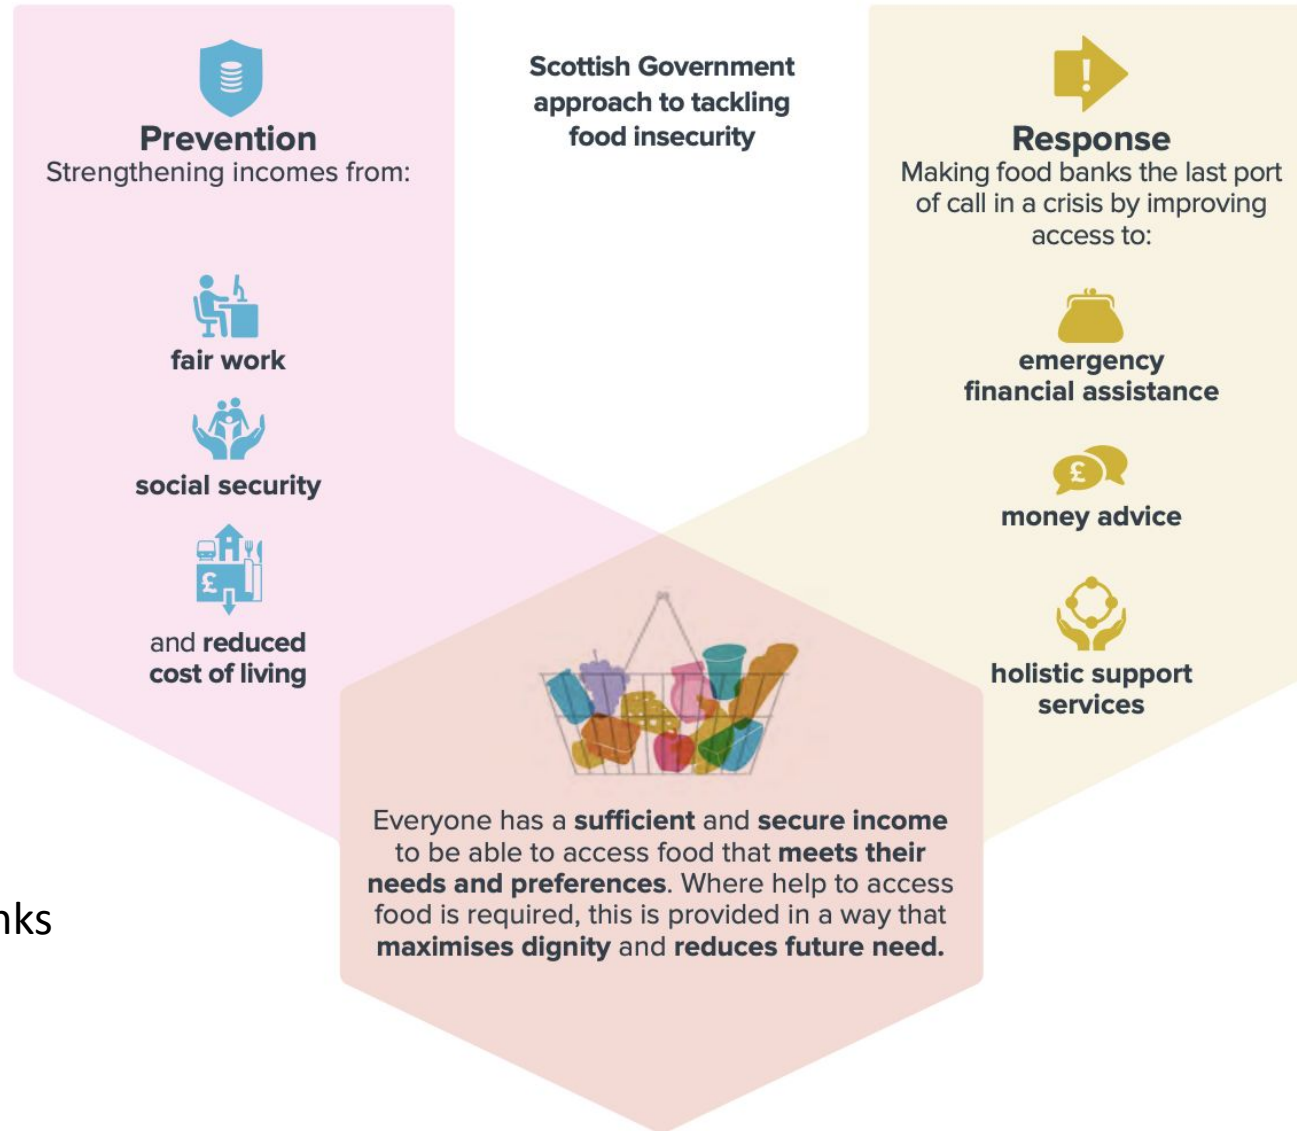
Prevention
Strengthening incomes from:

Scottish Government approach to tackling food insecurity

Response
Making food banks the last port of call in a crisis by improving access to:

fair work

social security

and reduced cost of living

emergency financial assistance

money advice

holistic support services

£

£

Everyone has a **sufficient** and **secure income** to be able to access food that **meets their needs and preferences**. Where help to access food is required, this is provided in a way that **maximises dignity** and **reduces future need.**

nks